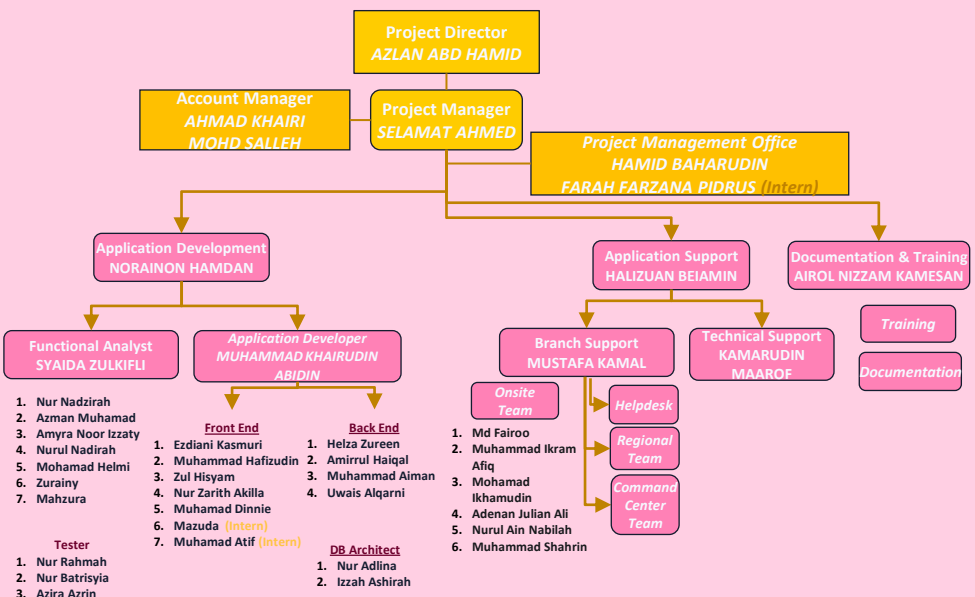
Project Director
AZLAN ABD HAMID

Account Manager
AHMAD KHAIRI
MOHD SALLEH

Project Manager
SELAMAT AHMED

Project Management Office
HAMID BAHARUDIN
FARAH FARZANA PIDRUS (Intern)

Application Development
NORAINON HAMDAN

Application Support
HALIZUAN BEIAMIN

Documentation & Training
AIROL NIZZAM KAMESAN

Functional Analyst
SYAIDA ZULKIFLI

1. Nur Nadzirah
2. Azman Muhamad
3. Amyra Noor Izzaty
4. Nurul Nadirah
5. Mohamad Helmi
6. Zurainy
7. Mahzura

Tester
1. Nur Rahmah
2. Nur Batrisyia
3. Azira Azrin

Application Developer
MUHAMMAD KHAIRUDIN ABIDIN

Front End
1. Ezdiani Kasmuri
2. Muhammad Hafizudin
3. Zul Hisyam
4. Nur Zarith Akilla
5. Muhamad Dinnie
6. Mazuda (Intern)
7. Muhamad Atif (Intern)

Back End
1. Helza Zureen
2. Amirrul Haiqal
3. Muhammad Aiman
4. Uwais Alqarni

DB Architect
1. Nur Adlina
2. Izzah Ashirah

Branch Support
MUSTAFA KAMAL

Onsite Team
1. Md Fairoo
2. Muhammad Ikram Afiq
3. Mohamad Ikhamudin
4. Adenan Julian Ali
5. Nurul Ain Nabilah
6. Muhammad Shahrin

Helpdesk

Regional Team

Command Center Team

Technical Support
KAMARUDIN MAAROF

Training

Documentation